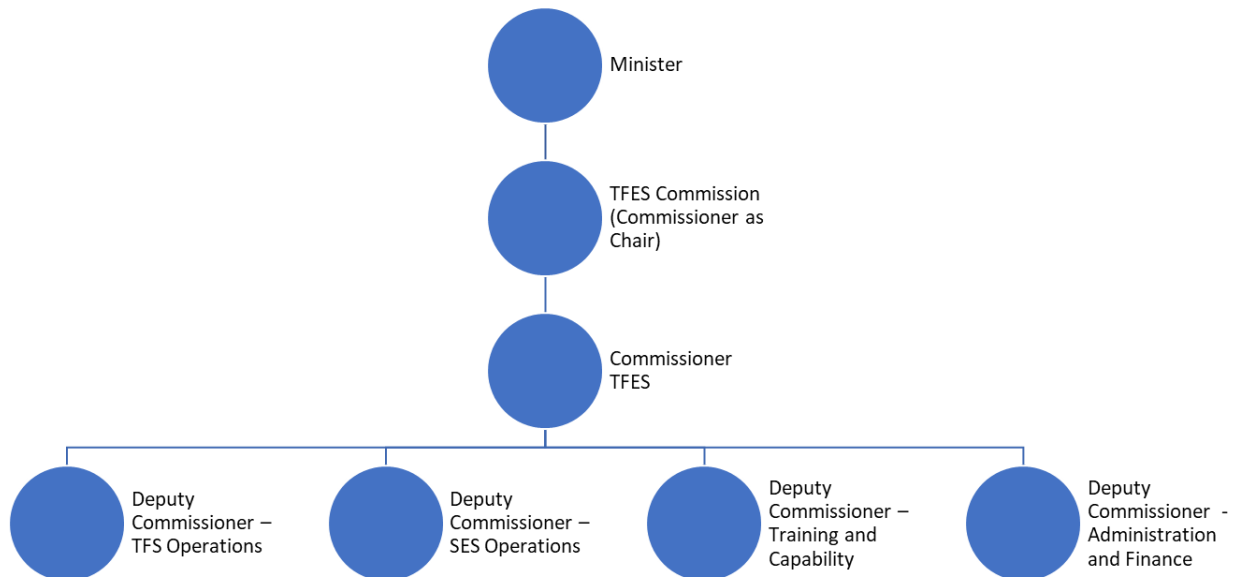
Minister

TFES Commission (Commissioner as Chair)

Commissioner TFES

Deputy Commissioner – TFS Operations

Deputy Commissioner – SES Operations

Deputy Commissioner – Training and Capability

Deputy Commissioner - Administration and Finance